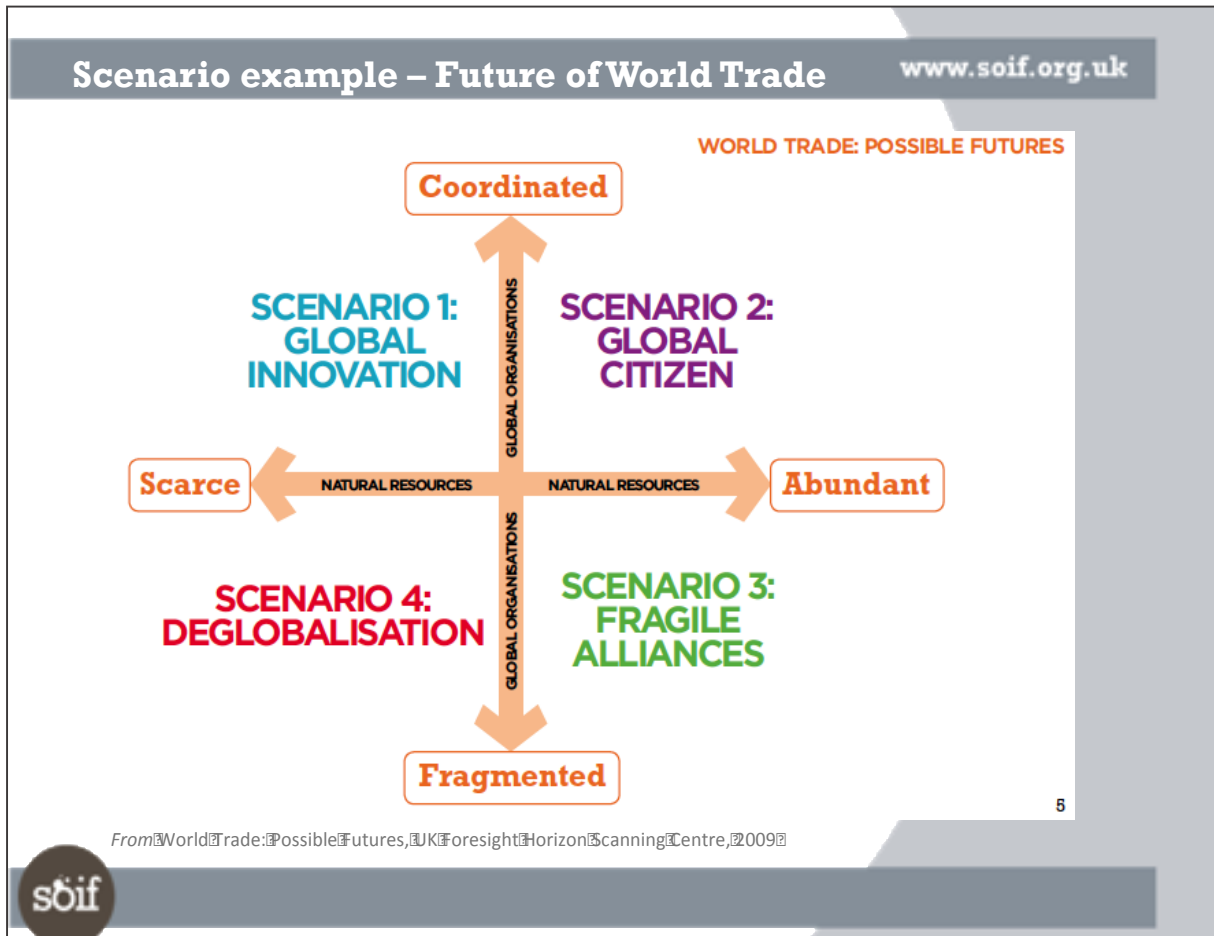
Scenario example – Future of World Trade

www.soif.org.uk

WORLD TRADE: POSSIBLE FUTURES

Coordinated

SCENARIO 1: GLOBAL INNOVATION

GLOBAL ORGANISATIONS

SCENARIO 2: GLOBAL CITIZEN

Scarce

NATURAL RESOURCES

NATURAL RESOURCES

Abundant

SCENARIO 4: DEGLOBALISATION

GLOBAL ORGANISATIONS

SCENARIO 3: FRAGILE ALLIANCES

Fragmented

5

From World Trade: Possible Futures, UK Foresight Horizon Scanning Centre, 2009

soif